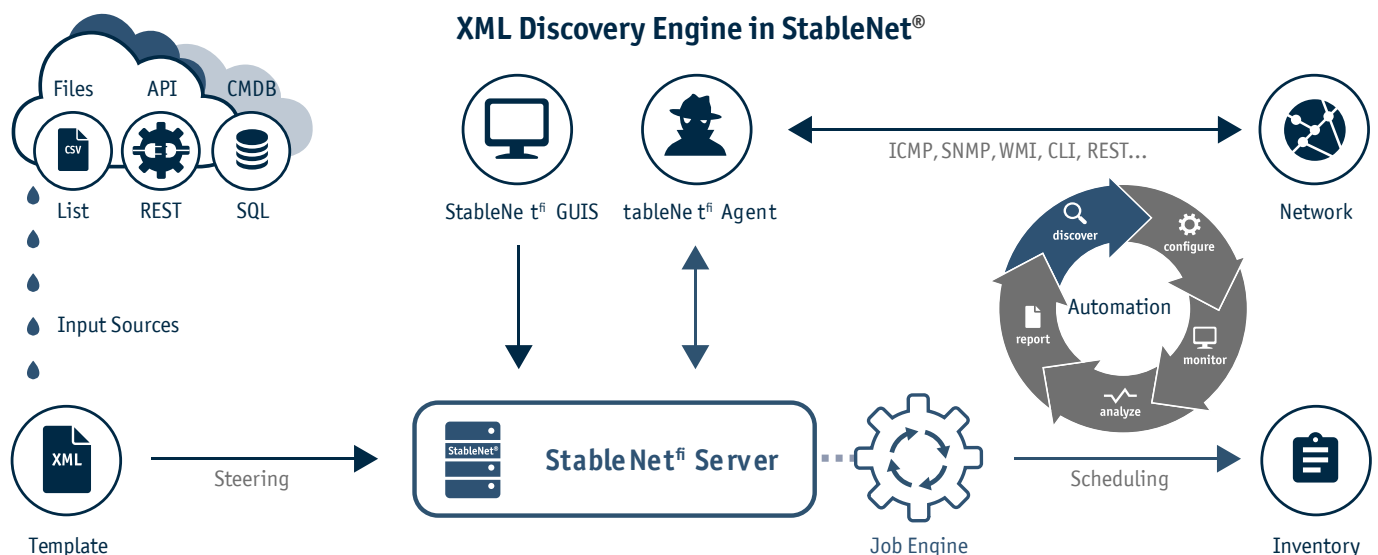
XML Discovery Engine in StableNet®

Files API CMDB

CSV

List REST SQL

Input Sources

StableNe tﬁ GUIS

tableNe tﬁ Agent

ICMP, SNMP, WMI, CLI, REST...

Network

discover

configure

Automation

report

monitor

analyze

XML

Steering

StableNet®

StableNetﬁ Server

Scheduling

Template

Job Engine

Inventory